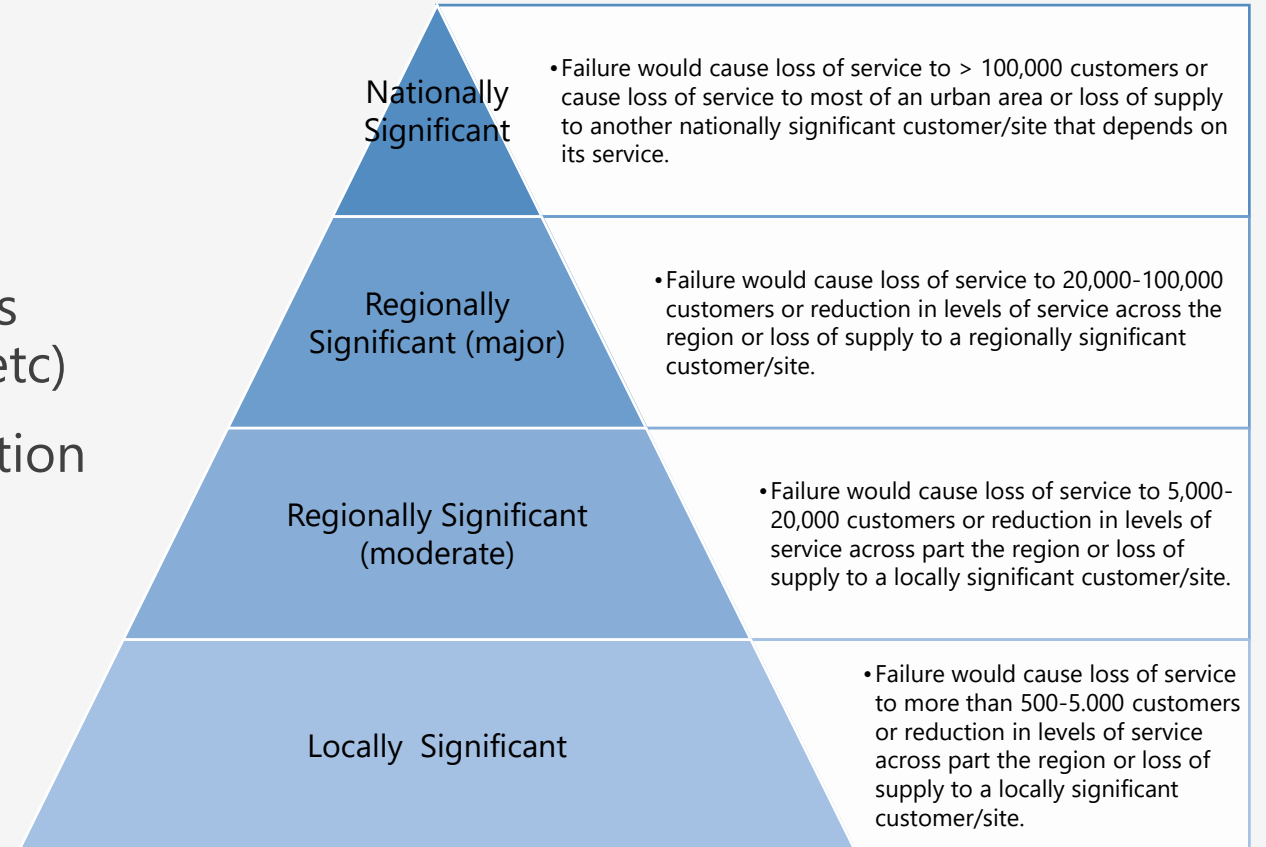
s
etc)
tion

Nationally Significant

• Failure would cause loss of service to > 100,000 customers or cause loss of service to most of an urban area or loss of supply to another nationally significant customer/site that depends on its service.

Regionally Significant (major)

• Failure would cause loss of service to 20,000-100,000 customers or reduction in levels of service across the region or loss of supply to a regionally significant customer/site.

Regionally Significant (moderate)

• Failure would cause loss of service to 5,000-20,000 customers or reduction in levels of service across part the region or loss of supply to a locally significant customer/site.

Locally Significant

• Failure would cause loss of service to more than 500-5.000 customers or reduction in levels of service across part the region or loss of supply to a locally significant customer/site.